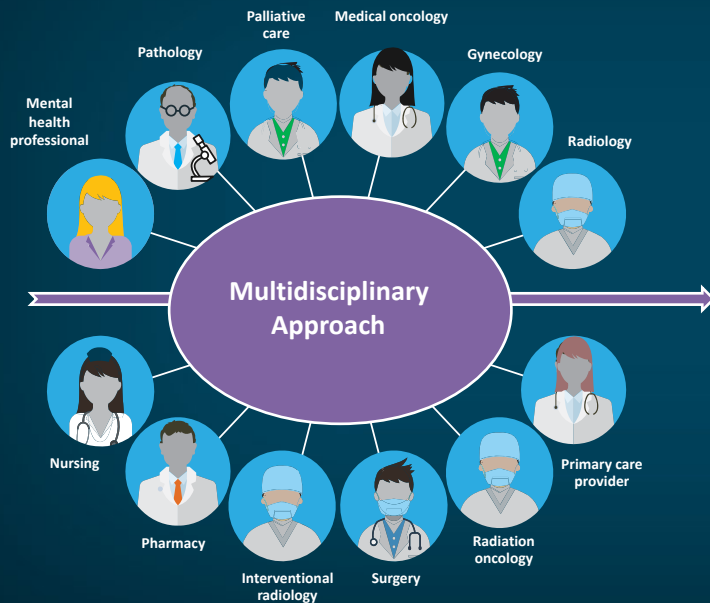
Palliative care

Medical oncology

Pathology

Gynecology

Mental health professional

Radiology

Multidisciplinary Approach

Nursing

Primary care provider

Pharmacy

Radiation oncology

Interventional radiology

Surgery